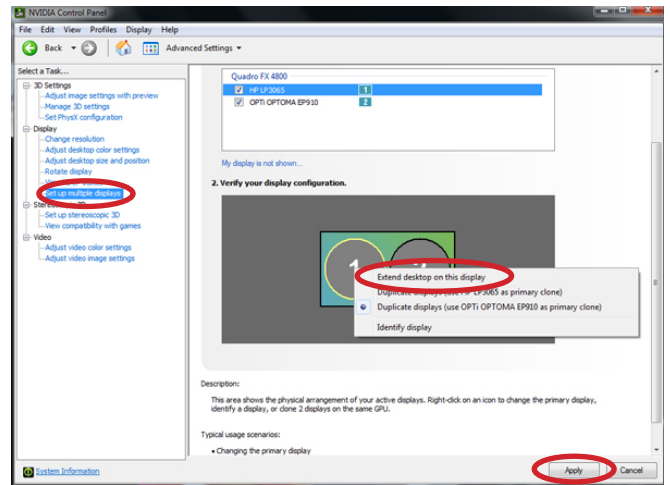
NVIDIA Control Panel

File Edit View Profiles Display Help

Back

Advanced Settings

Select a Task...

3D Settings
Adjust image settings with preview
Manage 3D settings
Set PhysX configuration
Display
Change resolution
Adjust desktop color settings
Adjust desktop size and position
Rotate display
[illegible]
Set up multiple displays
Stere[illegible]
Set up stereoscopic 3D
View compatibility with games
Video
Adjust video color settings
Adjust video image settings

Quadro FX 4800
HP LP3065 1
OPTI OPTOMA EP910 2

My display is not shown...

2. Verify your display configuration.

1

Extend desktop on this display
Duplicate displays (use HP LP3065 as primary clone)
Duplicate displays (use OPTi OPTOMA EP910 as primary clone)
Identify display

Description:

This area shows the physical arrangement of your active displays. Right-click on an icon to change the primary display, identify a display, or clone 2 displays on the same GPU.

Typical usage scenarios:

• Changing the primary display

System Information

Apply Cancel